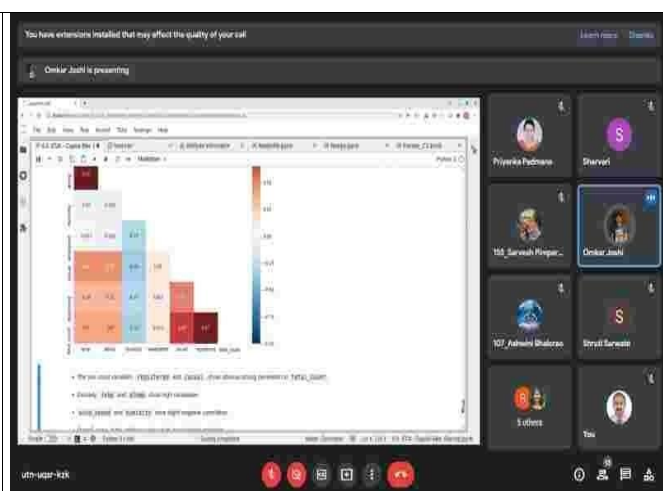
You have extensions installed that may affect the quality of your call

Learn more Dismiss

Omkar Joshi is presenting

Priyanka Padmane

Sharvari

153_Sarvesh Pimpar...

Omkar Joshi

107_Ashwini Bhalerao

Shruti Sarwate

5 others

You

utn-uqsr-kzk

• The two count variables registered and casual show almost strong correlation with total_count

• Similarly temp and atemp show high correlation

• wind_speed and humidity have slight negative correlation

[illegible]